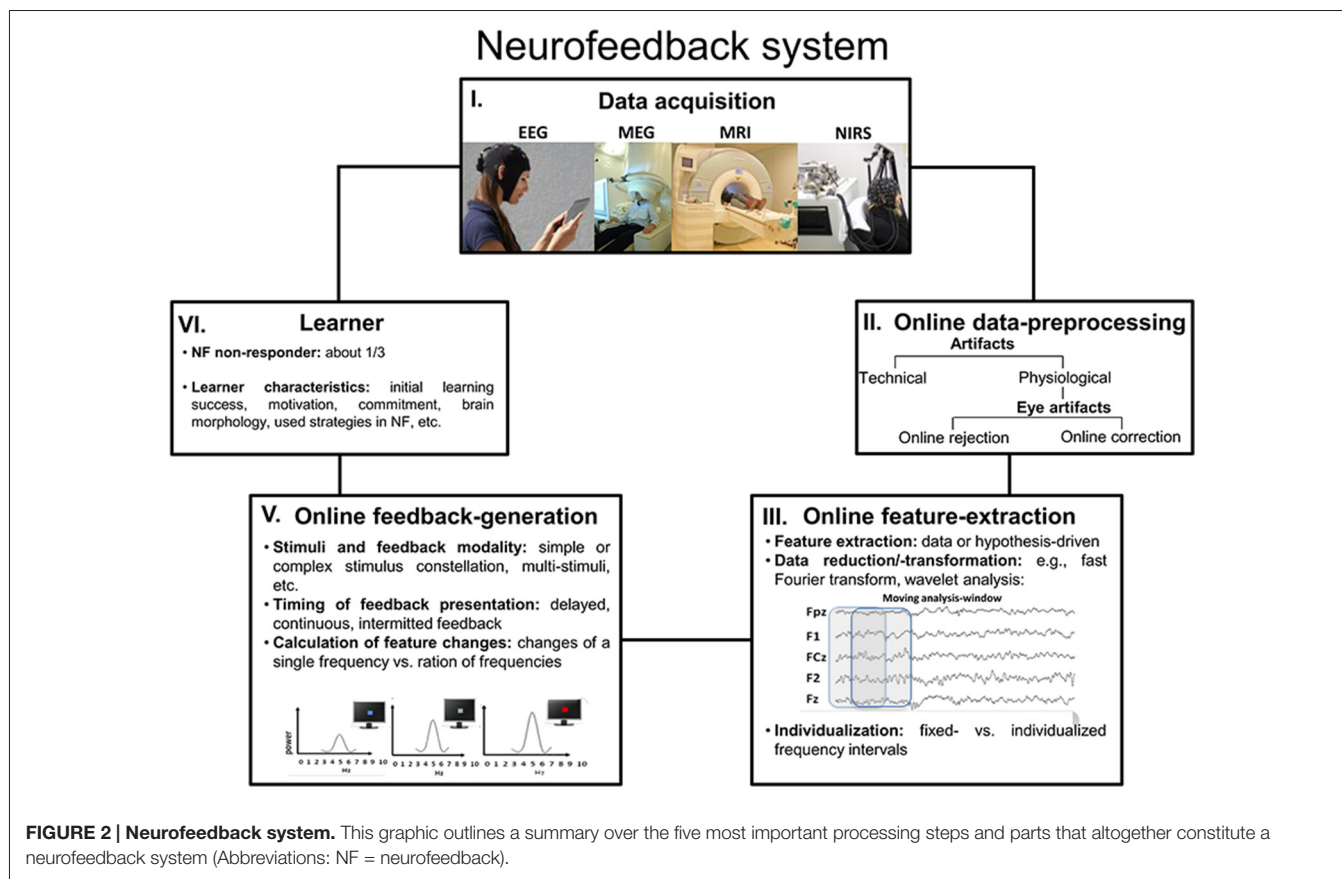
Neurofeedback system

I. Data acquisition

EEG MEG MRI NIRS

VI. Learner

• NF non-responder: about 1/3

• Learner characteristics: initial learning success, motivation, commitment, brain morphology, used strategies in NF, etc.

II. Online data-preprocessing

Artifacts

Technical Physiological

Eye artifacts

Online rejection Online correction

V. Online feedback-generation

• Stimuli and feedback modality: simple or complex stimulus constellation, multi-stimuli, etc.

• Timing of feedback presentation: delayed, continuous, intermitted feedback

• Calculation of feature changes: changes of a single frequency vs. ration of frequencies

power

0 1 2 3 4 5 6 7 8 9 10 Hz 0 1 2 3 4 5 6 7 8 9 10 Hz 0 1 2 3 4 5 6 7 8 9 10 Hz

III. Online feature-extraction

• Feature extraction: data or hypothesis-driven

• Data reduction/-transformation: e.g., fast Fourier transform, wavelet analysis:

Moving analysis-window

Fpz

F1

FCz

F2

Fz

• Individualization: fixed- vs. individualized frequency intervals

FIGURE 2 | Neurofeedback system. This graphic outlines a summary over the five most important processing steps and parts that altogether constitute a neurofeedback system (Abbreviations: NF = neurofeedback).